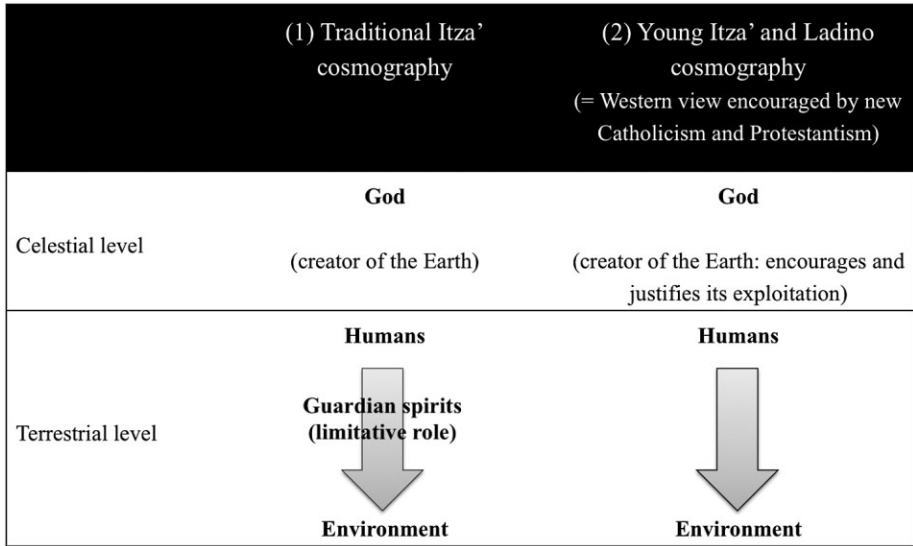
|  | (1) Traditional Itza' cosmography | (2) Young Itza' and Ladino cosmography (= Western view encouraged by new Catholicism and Protestantism) |
|---|---|---|
| Celestial level | **God** (creator of the Earth) | **God** (creator of the Earth: encourages and justifies its exploitation) |
| Terrestrial level | **Humans** **Guardian spirits (limitative role)** **Environment** | **Humans** **Environment** |